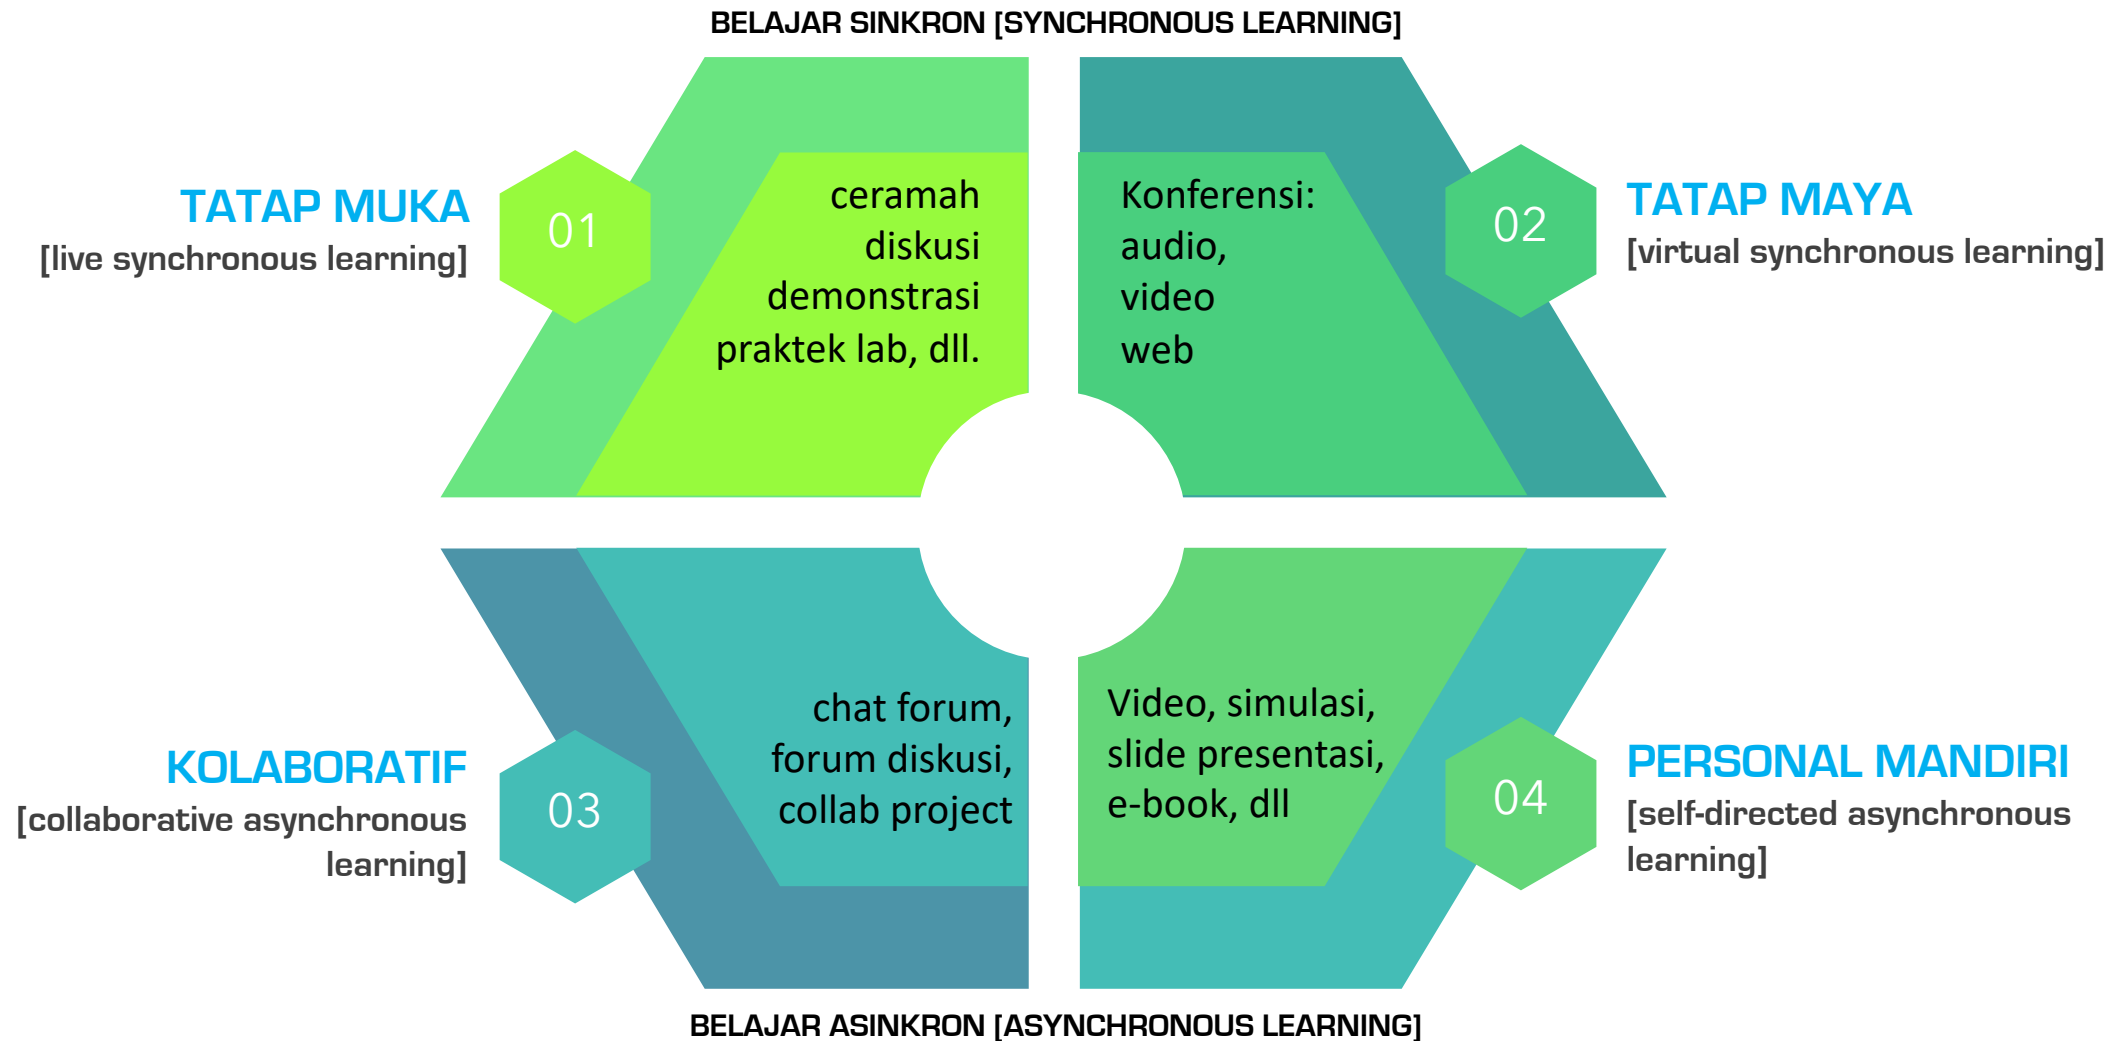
BELAJAR SINKRON [SYNCHRONOUS LEARNING]

TATAP MUKA
[live synchronous learning]

01

ceramah
diskusi
demonstrasi
praktek lab, dll.

Konferensi:
audio,
video
web

02

TATAP MAYA
[virtual synchronous learning]

KOLABORATIF
[collaborative asynchronous learning]

03

chat forum,
forum diskusi,
collab project

Video, simulasi,
slide presentasi,
e-book, dll

04

PERSONAL MANDIRI
[self-directed asynchronous learning]

BELAJAR ASINKRON [ASYNCHRONOUS LEARNING]